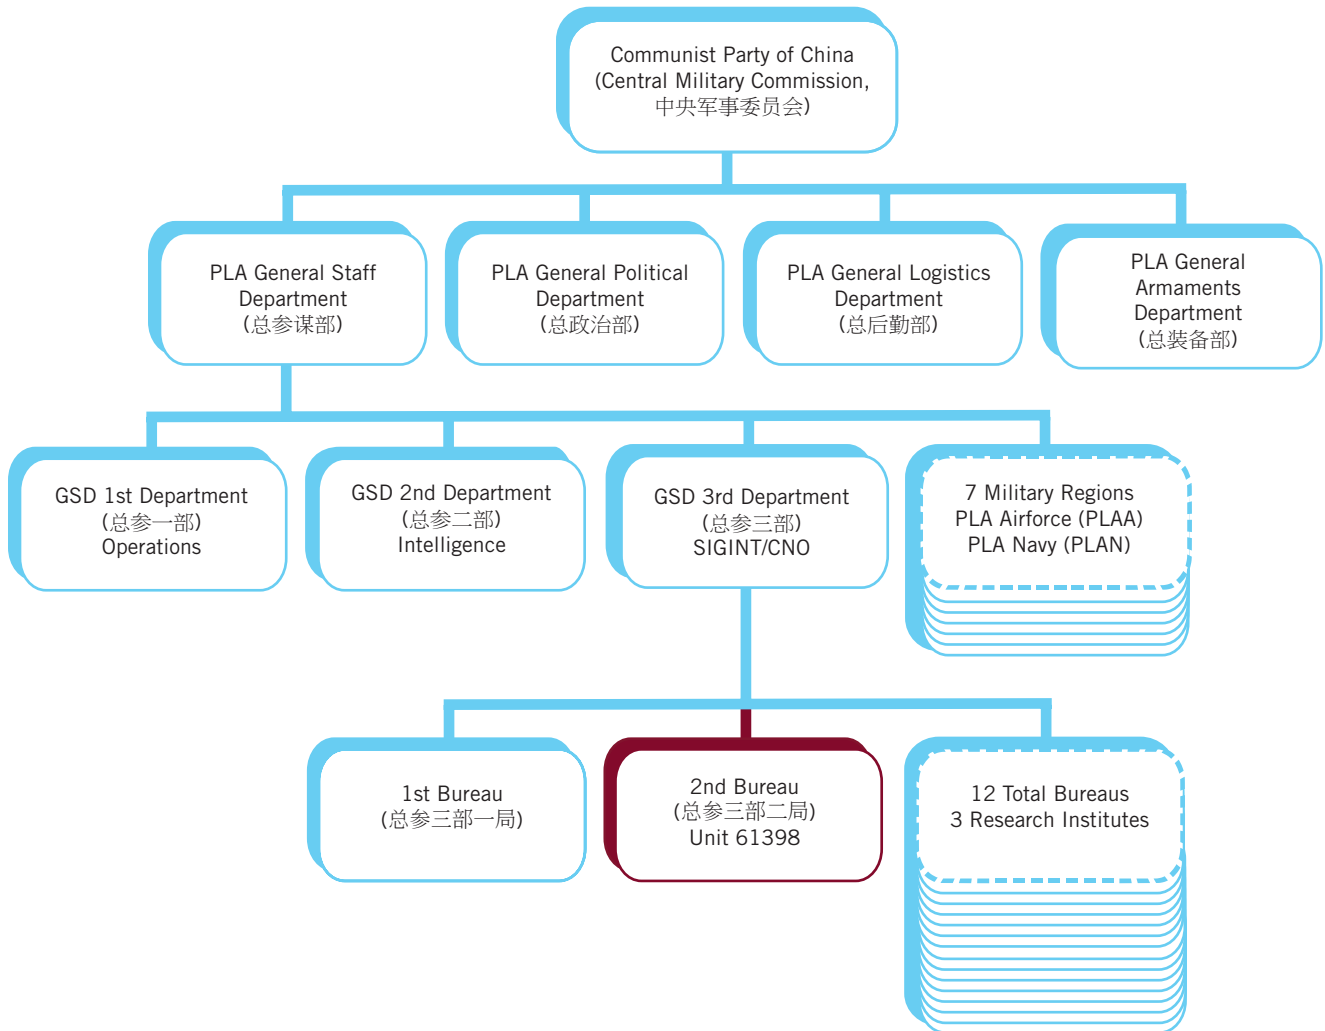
Communist Party of China
(Central Military Commission,
中央军事委员会)

PLA General Staff Department
(总参谋部)

PLA General Political Department
(总政治部)

PLA General Logistics Department
(总后勤部)

PLA General Armaments Department
(总装备部)

GSD 1st Department
(总参一部)
Operations

GSD 2nd Department
(总参二部)
Intelligence

GSD 3rd Department
(总参三部)
SIGINT/CNO

7 Military Regions
PLA Airforce (PLAA)
PLA Navy (PLAN)

1st Bureau
(总参三部一局)

2nd Bureau
(总参三部二局)
Unit 61398

12 Total Bureaus
3 Research Institutes